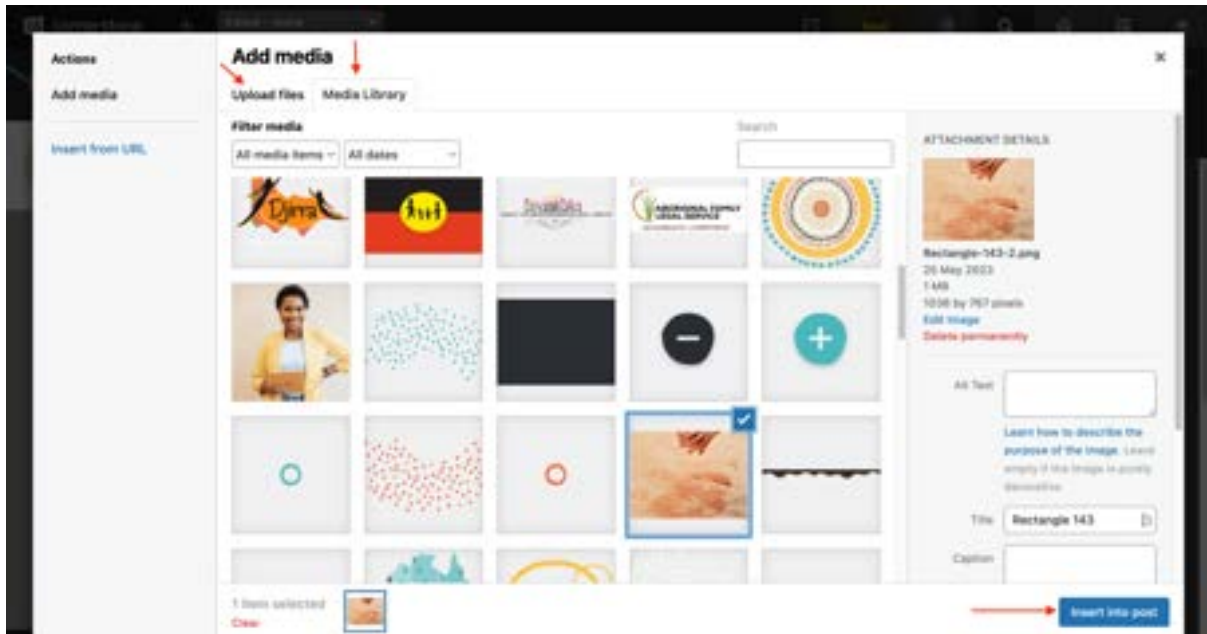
Actions

Add media

Insert from URL

Add media

Upload files Media Library

Filter media

All media items All dates

Search

Djirra

ABORIGINAL FAMILY LEGAL SERVICE

ATTACHMENT DETAILS

Rectangle-143-2.png
26 May 2023
1 MB
1036 by 757 pixels
Edit Image
Delete permanently

Alt Text

Learn how to describe the purpose of the image. Leave empty if the image is purely decorative.

Title Rectangle 143

Caption

1 item selected
Clear

Insert into post